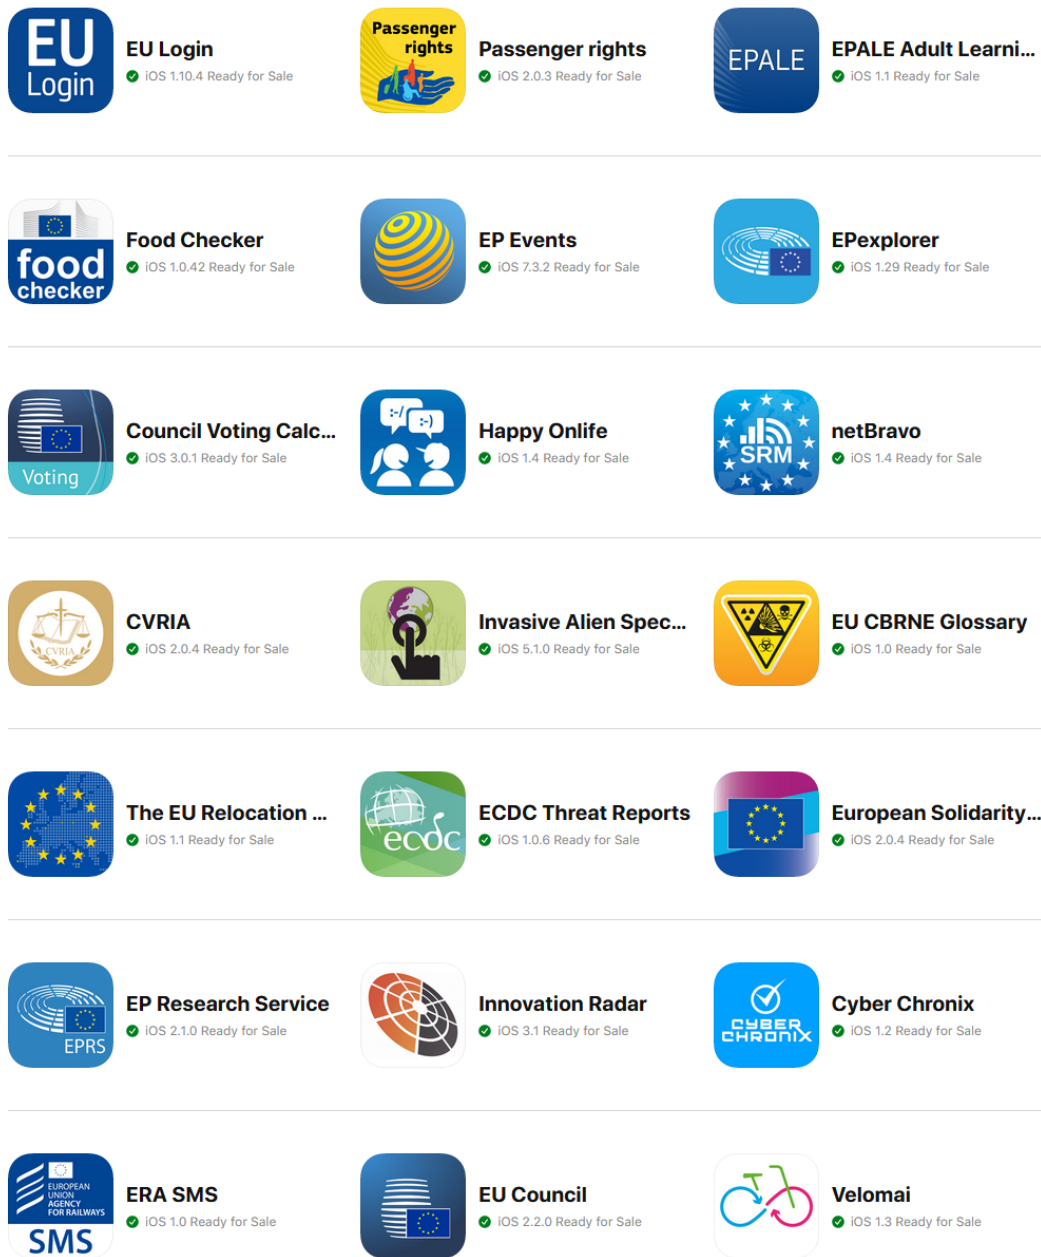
EU Login

EU Login
iOS 1.10.4 Ready for Sale

Passenger rights

Passenger rights
iOS 2.0.3 Ready for Sale

EPALE

EPALE Adult Learni...
iOS 1.1 Ready for Sale

food checker

Food Checker
iOS 1.0.42 Ready for Sale

EP Events
iOS 7.3.2 Ready for Sale

EPexplorer
iOS 1.29 Ready for Sale

Voting

Council Voting Calc...
iOS 3.0.1 Ready for Sale

:-/ :-)

Happy Onlife
iOS 1.4 Ready for Sale

SRM

netBravo
iOS 1.4 Ready for Sale

CVRIA

CVRIA
iOS 2.0.4 Ready for Sale

Invasive Alien Spec...
iOS 5.1.0 Ready for Sale

EU CBRNE Glossary
iOS 1.0 Ready for Sale

The EU Relocation ...
iOS 1.1 Ready for Sale

ecdc

ECDC Threat Reports
iOS 1.0.6 Ready for Sale

European Solidarity...
iOS 2.0.4 Ready for Sale

EPRS

EP Research Service
iOS 2.1.0 Ready for Sale

Innovation Radar
iOS 3.1 Ready for Sale

CYBER CHRONIX

Cyber Chronix
iOS 1.2 Ready for Sale

EUROPEAN UNION AGENCY FOR RAILWAYS SMS

ERA SMS
iOS 1.0 Ready for Sale

EU Council
iOS 2.2.0 Ready for Sale

Velomai
iOS 1.3 Ready for Sale